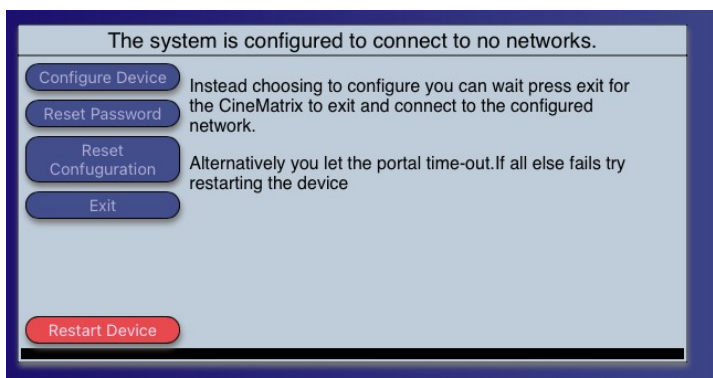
The system is configured to connect to no networks.

Configure Device

Reset Password

Reset Configuration

Exit

Instead choosing to configure you can wait press exit for the CineMatrix to exit and connect to the configured network.

Alternatively you let the portal time-out.If all else fails try restarting the device

Restart Device